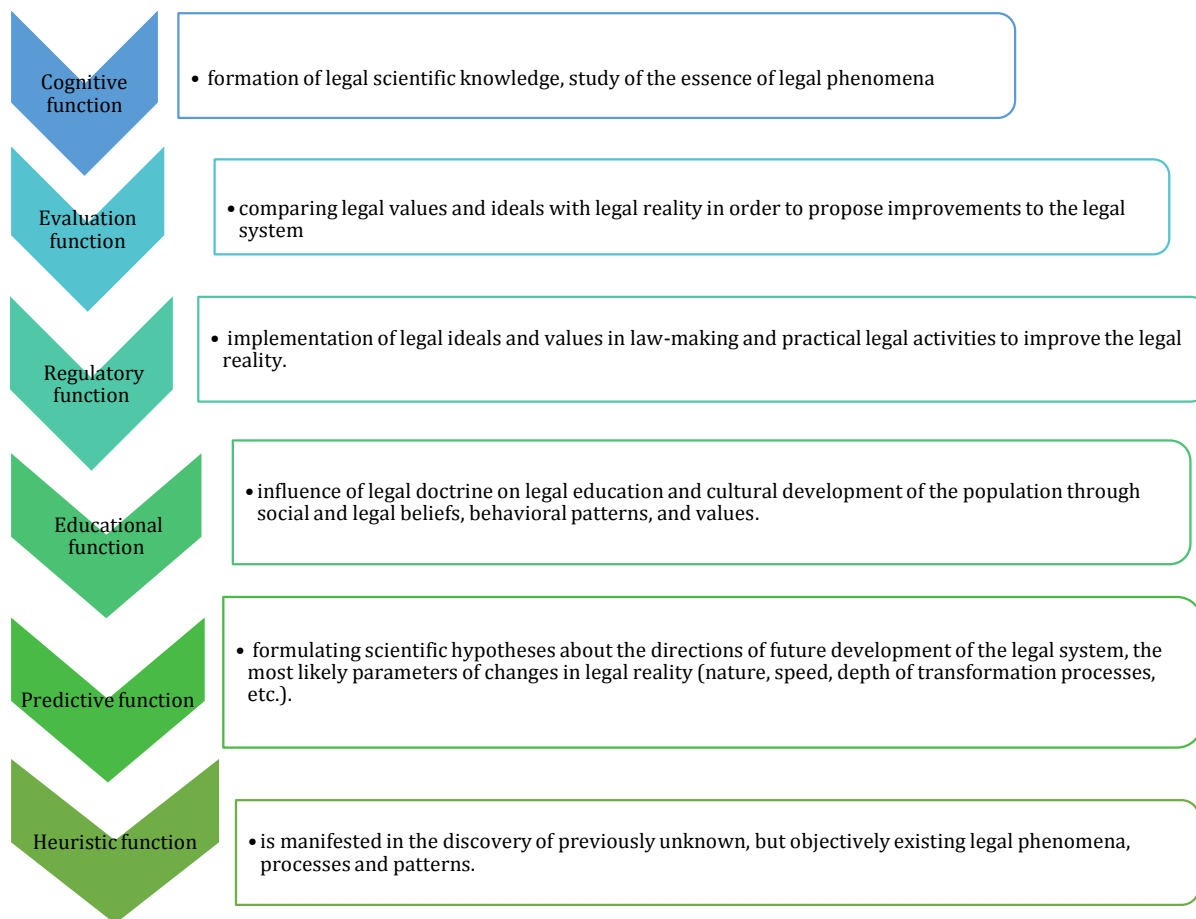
Cognitive function

• formation of legal scientific knowledge, study of the essence of legal phenomena

Evaluation function

• comparing legal values and ideals with legal reality in order to propose improvements to the legal system

Regulatory function

• implementation of legal ideals and values in law-making and practical legal activities to improve the legal reality.

Educational function

• influence of legal doctrine on legal education and cultural development of the population through social and legal beliefs, behavioral patterns, and values.

Predictive function

• formulating scientific hypotheses about the directions of future development of the legal system, the most likely parameters of changes in legal reality (nature, speed, depth of transformation processes, etc.).

Heuristic function

• is manifested in the discovery of previously unknown, but objectively existing legal phenomena, processes and patterns.